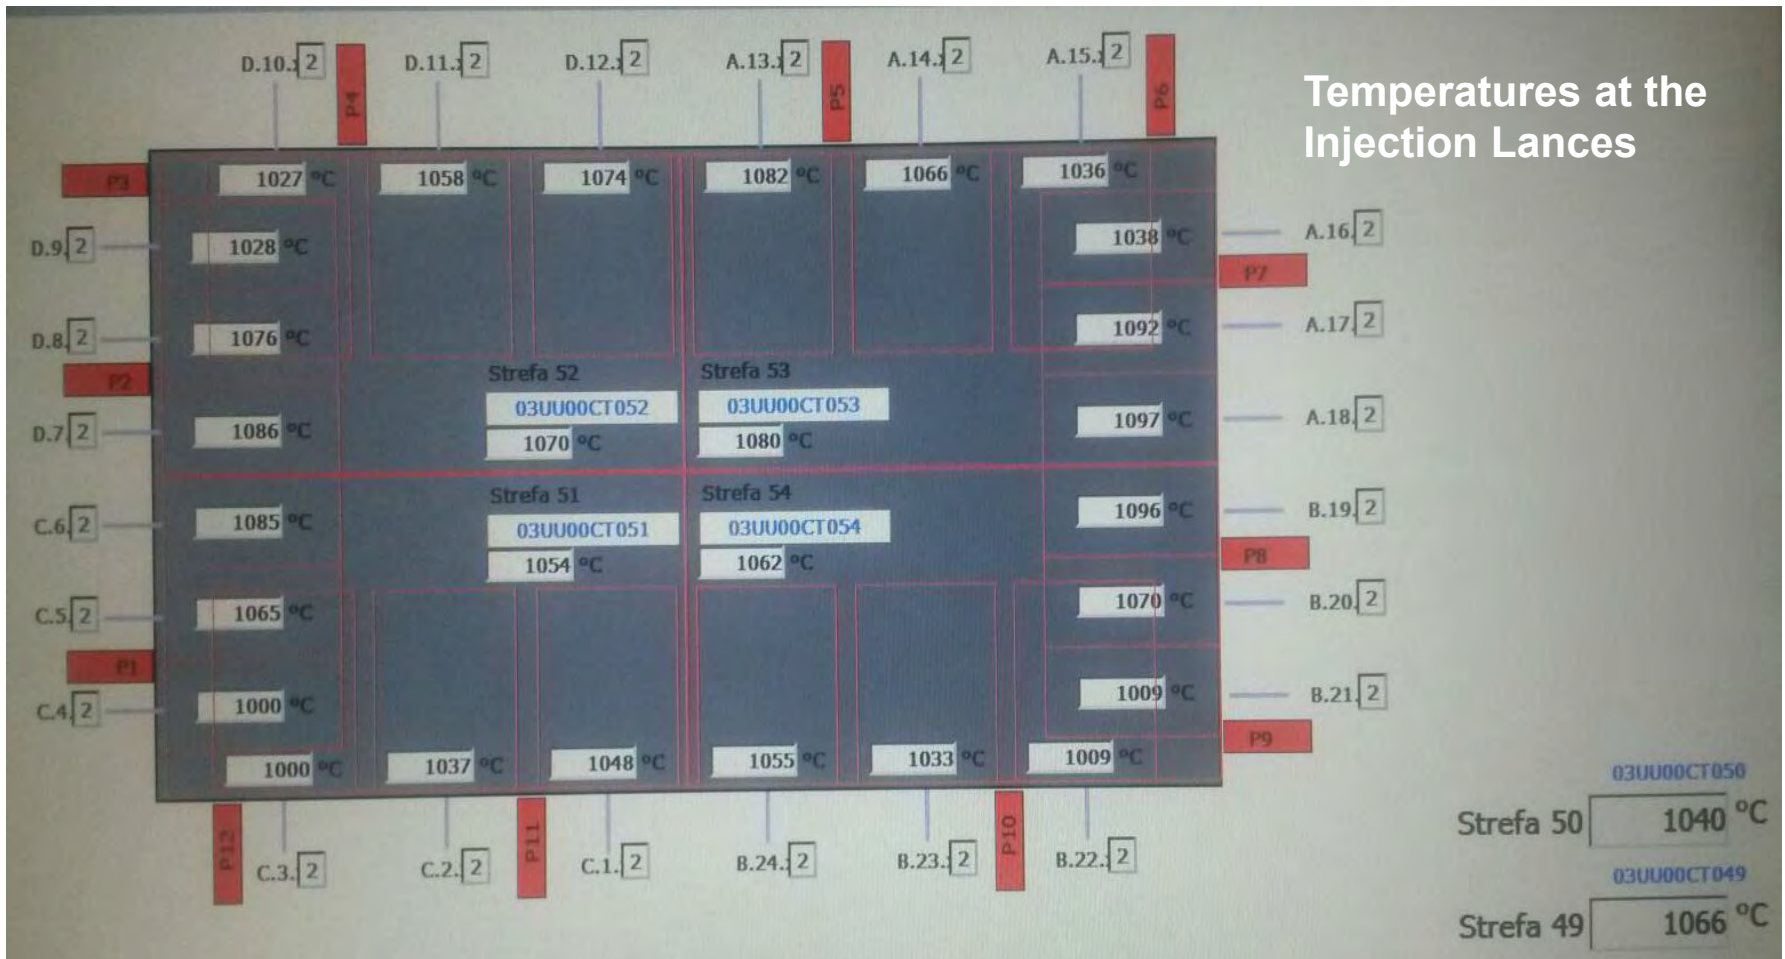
Temperatures at the Injection Lances

D.10. 2
P4
D.11. 2
D.12. 2
A.13. 2
P5
A.14. 2
A.15. 2
P6

P3
1027 °C
1058 °C
1074 °C
1082 °C
1066 °C
1036 °C

D.9. 2
1028 °C
1038 °C
A.16. 2
P7

D.8. 2
1076 °C
1092 °C
A.17. 2

P2
Strefa 52
03UU00CT052
1070 °C
Strefa 53
03UU00CT053
1080 °C

D.7. 2
1086 °C
1097 °C
A.18. 2

Strefa 51
03UU00CT051
1054 °C
Strefa 54
03UU00CT054
1062 °C

C.6. 2
1085 °C
1096 °C
B.19. 2
P8

C.5. 2
1065 °C
1070 °C
B.20. 2

P1
C.4. 2
1000 °C
1009 °C
B.21. 2
P9

1000 °C
1037 °C
1048 °C
1055 °C
1033 °C
1009 °C

P12
C.3. 2
C.2. 2
P11
C.1. 2
B.24. 2
B.23. 2
P10
B.22. 2

03UU00CT050
Strefa 50 1040 °C
03UU00CT049
Strefa 49 1066 °C